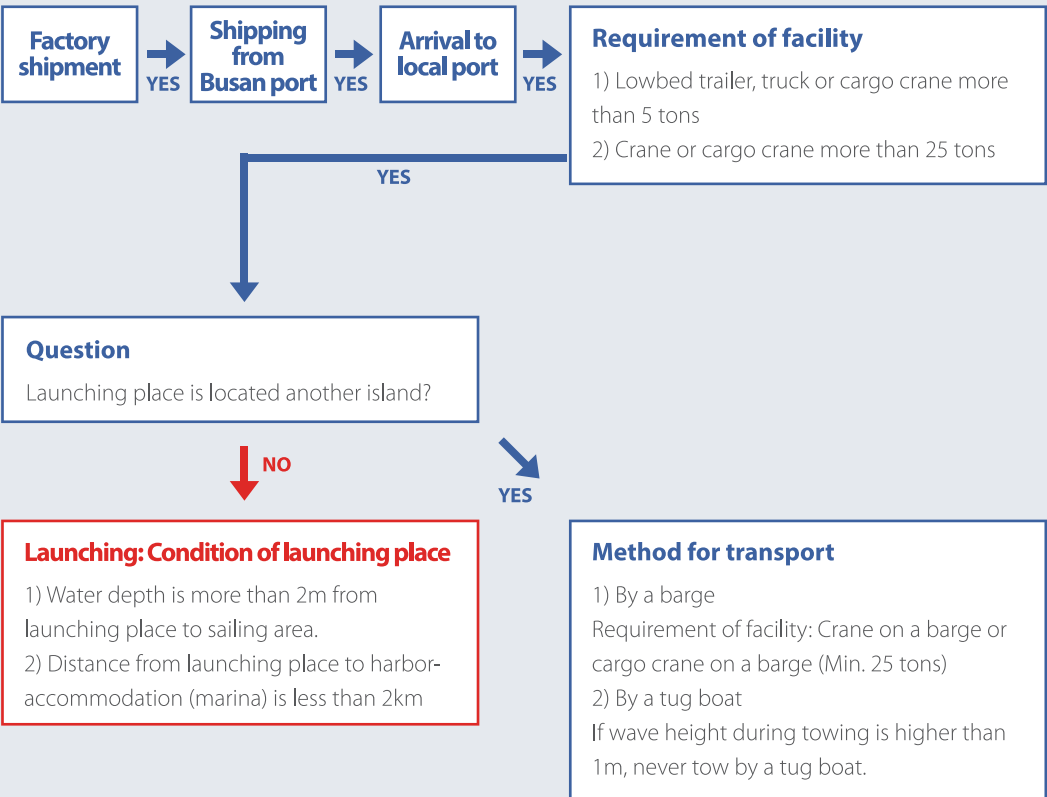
Factory shipment

YES

Shipping from Busan port

YES

Arrival to local port

YES

Requirement of facility

1) Lowbed trailer, truck or cargo crane more than 5 tons
2) Crane or cargo crane more than 25 tons

YES

Question

Launching place is located another island?

NO

YES

Launching: Condition of launching place

1) Water depth is more than 2m from launching place to sailing area.
2) Distance from launching place to harbor-accommodation (marina) is less than 2km

Method for transport

1) By a barge
Requirement of facility: Crane on a barge or cargo crane on a barge (Min. 25 tons)
2) By a tug boat
If wave height during towing is higher than 1m, never tow by a tug boat.